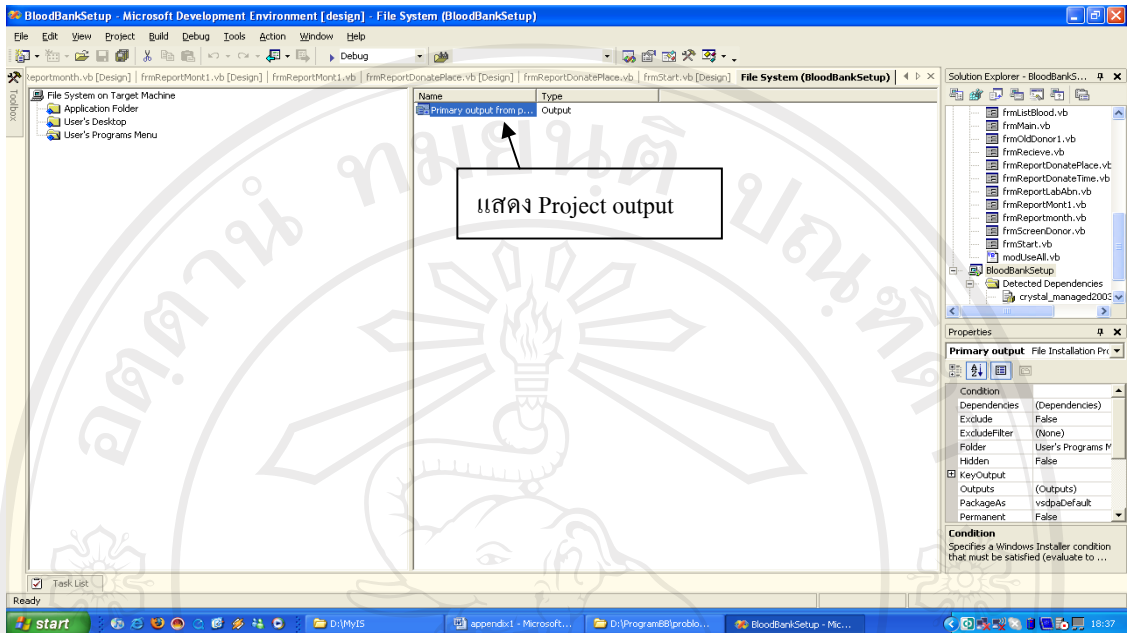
BloodBankSetup - Microsoft Development Environment [design] - File System (BloodBankSetup)

File Edit View Project Build Debug Tools Action Window Help

Debug

Toolbox

eportmonth.vb [Design] | frmReportMont1.vb [Design] | frmReportMont1.vb | frmReportDonatePlace.vb [Design] | frmReportDonatePlace.vb | frmStart.vb [Design] | File System (BloodBankSetup)

File System on Target Machine
Application Folder
User's Desktop
User's Programs Menu

| Name | Type |
|---|---|
| Primary output from p... | Output |

แสดง Project output

Solution Explorer - BloodBankS...
frmListBlood.vb
frmMain.vb
frmOldDonor1.vb
frmRecieve.vb
frmReportDonatePlace.vb
frmReportDonateTime.vb
frmReportLabAbn.vb
frmReportMont1.vb
frmReportmonth.vb
frmScreenDonor.vb
frmStart.vb
modUseAll.vb
BloodBankSetup
Detected Dependencies
crystal_managed2003

Properties
Primary output File Installation Pro

| Condition | |
|---|---|
| Dependencies | (Dependencies) |
| Exclude | False |
| ExcludeFilter | (None) |
| Folder | User's Programs M |
| Hidden | False |
| KeyOutput | |
| Outputs | (Outputs) |
| PackageAs | vsdpaDefault |
| Permanent | False |

Condition
Specifies a Windows Installer condition that must be satisfied (evaluate to ...

Task List

Ready

start D:\MyIS appendix1 - Microsoft... D:\ProgramBB\problo... BloodBankSetup - Mic... 18:37